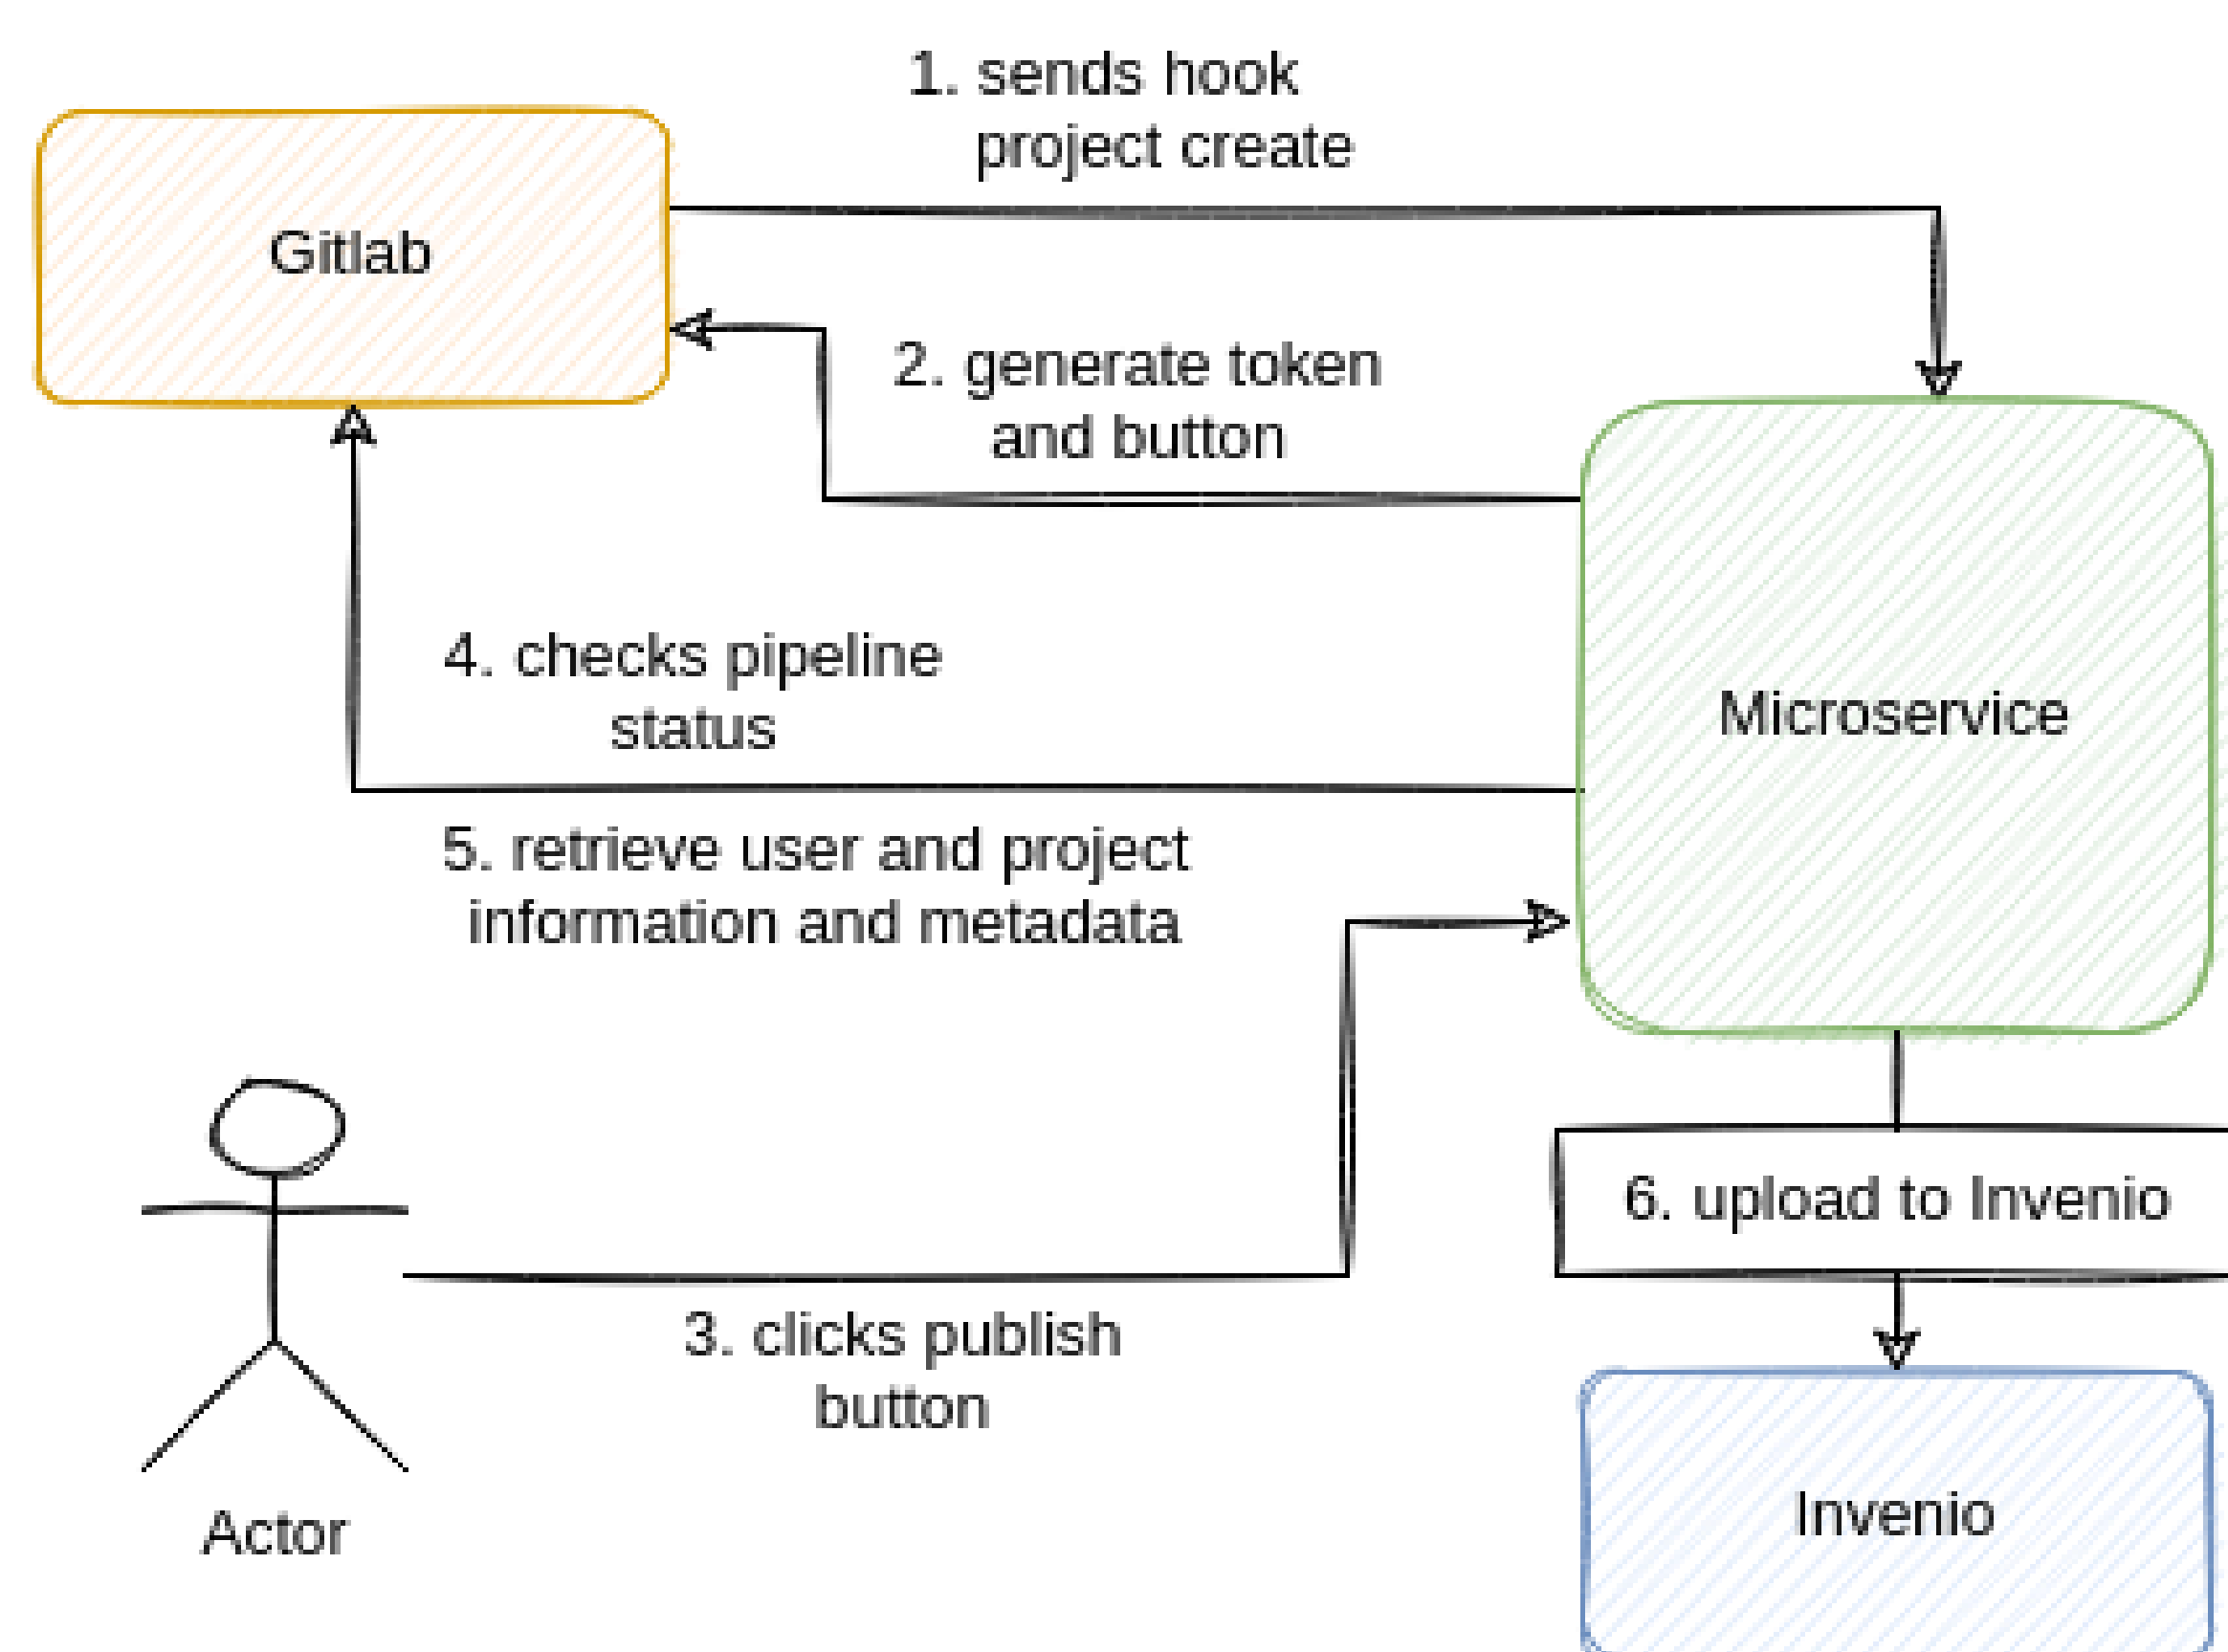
1. sends hook project create

Gitlab

2. generate token and button

4. checks pipeline status

Microservice

5. retrieve user and project information and metadata

6. upload to Invenio

3. clicks publish button

Actor

Invenio